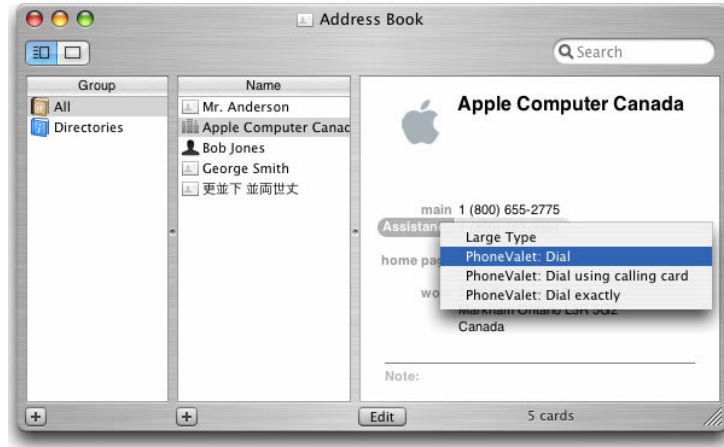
Address Book

Search

Group
All
Directories

Name
Mr. Anderson
Apple Computer Canac
Bob Jones
George Smith
更並下 並両世丈

Apple Computer Canada

main 1 (800) 655-2775
Assistan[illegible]
home pa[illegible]
wo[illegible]
Markham Ontario L3R 5G2
Canada

Large Type
PhoneValet: Dial
PhoneValet: Dial using calling card
PhoneValet: Dial exactly

Note:

+
+
Edit
5 cards